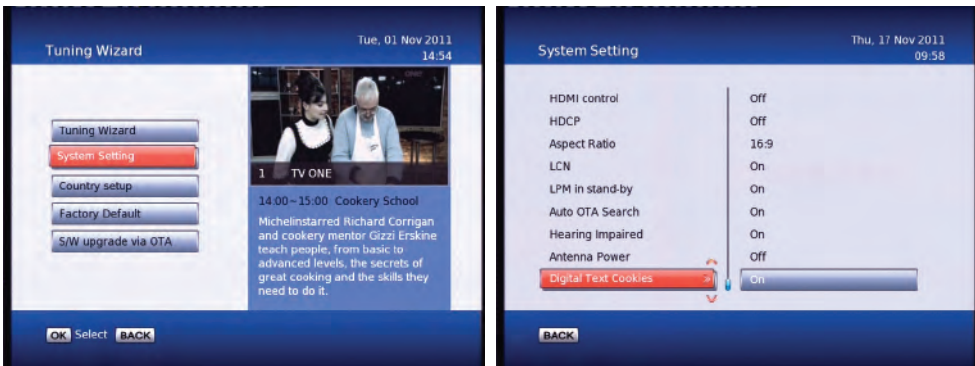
Tuning Wizard

Tue, 01 Nov 2011
14:54

Tuning Wizard
System Setting
Country setup
Factory Default
S/W upgrade via OTA

1 TV ONE

14:00~15:00 Cookery School

Michelinstarred Richard Corrigan and cookery mentor Gizzi Erskine teach people, from basic to advanced levels, the secrets of great cooking and the skills they need to do it.

OK Select BACK

System Setting

Thu, 17 Nov 2011
09:58

| | |
|---|---|
| HDMI control | Off |
| HDCP | Off |
| Aspect Ratio | 16:9 |
| LCN | On |
| LPM in stand-by | On |
| Auto OTA Search | On |
| Hearing Impaired | On |
| Antenna Power | Off |
| Digital Text Cookies | On |

BACK